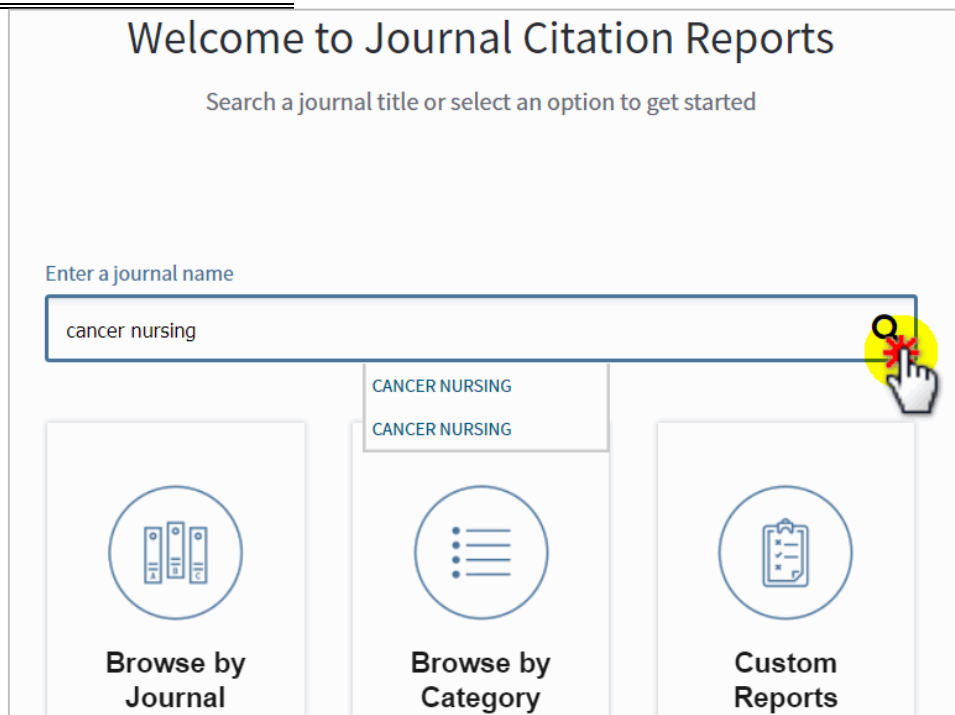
Welcome to Journal Citation Reports

Search a journal title or select an option to get started

Enter a journal name

cancer nursing

CANCER NURSING

CANCER NURSING

Browse by Journal

Browse by Category

Custom Reports